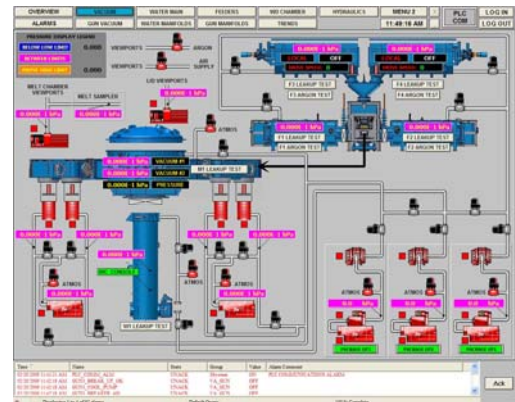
OVERVIEW VACUUM WATER MAIN FEEDERS MD CHAMBER HYDRAULICS MENU 2 PLC COM LOG IN
ALARMS GUN VACUUM WATER MANIFOLDS GUN MANIFOLDS TRENDS 11:49:16 AM LOG OUT

PRESSURE DISPLAY LEGEND
BELOW LOW LIMIT 0.000
BETWEEN LIMITS
ABOVE HIGH LIMIT 0.000

VIEWPORTS ARGON
AIR SUPPLY
LID VIEWPORTS
MELT CHAMBER VIEWPORTS
MELT SAMPLER

0.0000 1 kPa
0.0000 1 kPa
LOCAL OFF
LOCAL OFF
F2 LEAKUP TEST
F4 LEAKUP TEST
F2 ARGON TEST
F4 ARGON TEST

0.0000 1 kPa
ATMOS
0.0000 1 kPa VACUUM PI
0.0000 1 kPa VACUUM KD
0.0000 1 kPa PRESSURE
MT LEAKUP TEST
0.0000 1 kPa
0.0000 1 kPa
F1 LEAKUP TEST
F3 LEAKUP TEST
F1 ARGON TEST
F3 ARGON TEST

0.0000 1 kPa
0.0000 1 kPa
0.0000 1 kPa

ATMOS
ATMOS
ATMOS
ATMOS
ATMOS

0.0 kPa
0.0 kPa
0.0 kPa

MT LEAKUP TEST

| Time | Name | State | Group | Value | Alarm Comment |
|---|---|---|---|---|---|
| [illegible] | PLC_COMM_ALM | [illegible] | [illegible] | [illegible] | PLC COMMUNICATIONS ALARM |
| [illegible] | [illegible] | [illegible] | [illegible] | OFF | |
| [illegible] | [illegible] | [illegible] | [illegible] | OFF | |
| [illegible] | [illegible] | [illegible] | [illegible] | OFF | |

Ack